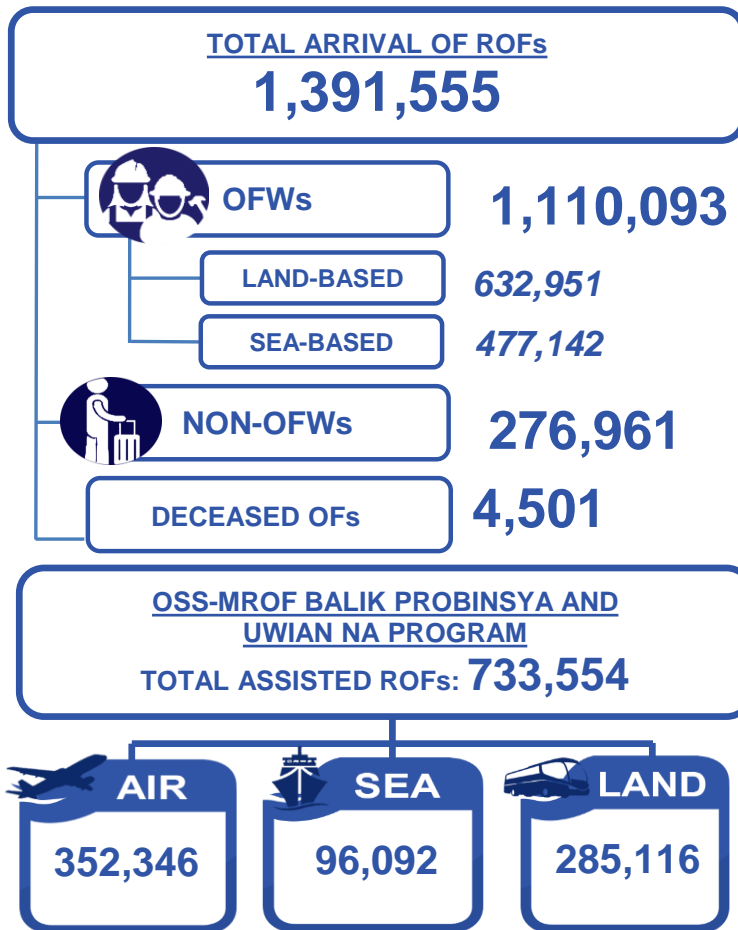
TOTAL ARRIVAL OF ROFs
1,391,555

OFWs 1,110,093

LAND-BASED 632,951

SEA-BASED 477,142

NON-OFWs 276,961

DECEASED OFs 4,501

OSS-MROF BALIK PROBINSYA AND UWIAN NA PROGRAM
TOTAL ASSISTED ROFs: 733,554

AIR
352,346

SEA
96,092

LAND
285,116